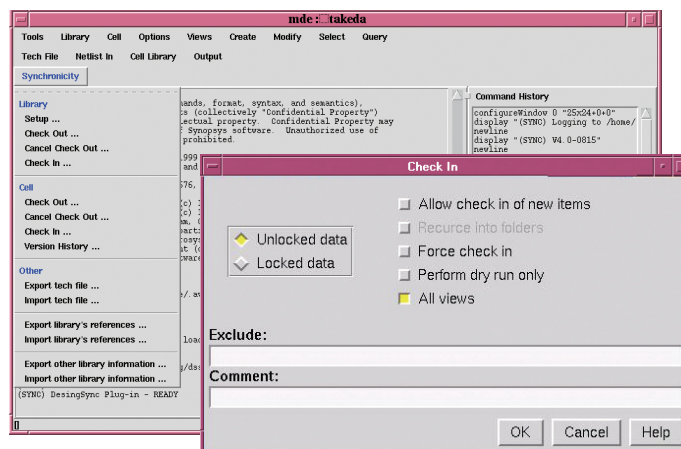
mde : takeda

Tools Library Cell Options Views Create Modify Select Query

Tech File Netlist In Cell Library Output

Synchronicity

Library
Setup ...
Check Out ...
Cancel Check Out ...
Check In ...

Cell
Check Out ...
Cancel Check Out ...
Check In ...
Version History ...

Other
Export tech file ...
Import tech file ...

Export library's references ...
Import library's references ...

Export other library information ...
Import other library information ...

mands, format, syntax, and semantics),
s (collectively "Confidential Property")
ectual property. Confidential Property may
Synopsys software. Unauthorized use of
prohibited.

(SYNC) DesingSync Plug-in - READY

Command History
configureWindow 0 "25x24+0+0"
display "(SYNC) Logging to /home/
newline
display "(SYNC) V4.0-0815"
newline

Check In

Unlocked data
Locked data

Allow check in of new items
Recurce into folders
Force check in
Perform dry run only
All views

Exclude:

Comment:

OK Cancel Help